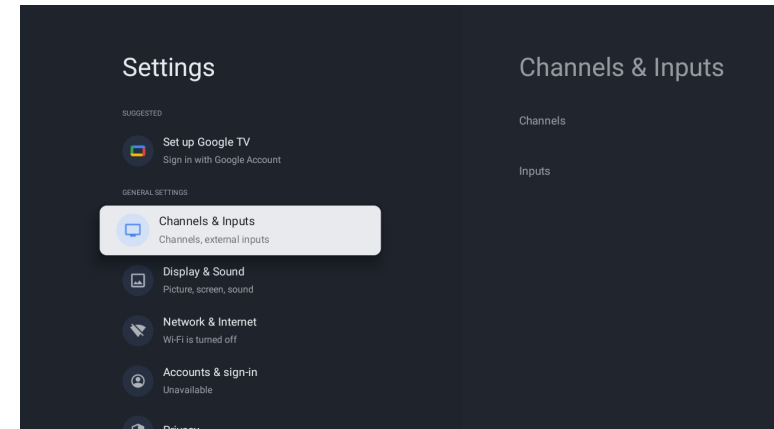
Settings

SUGGESTED

Set up Google TV
Sign in with Google Account

GENERAL SETTINGS

Channels & Inputs
Channels, external inputs

Display & Sound
Picture, screen, sound

Network & Internet
Wi-Fi is turned off

Accounts & sign-in
Unavailable

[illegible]

Channels & Inputs

Channels

Inputs